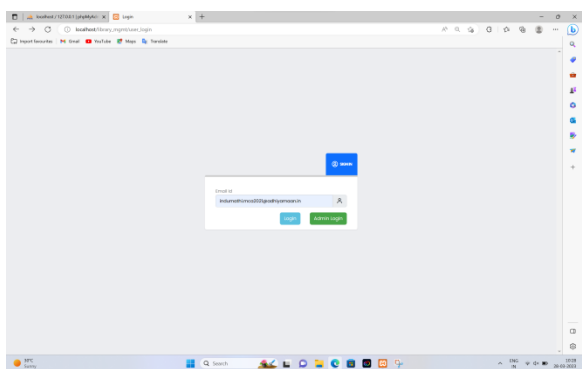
localhost / 127.0.0.1 / phpMyAdmin ×
Login ×
+
localhost/library_mgmt/user_login
Import favourites
Gmail
YouTube
Maps
Translate
Email Id
indumathimca2021@sathyasesan.in
Login
Admin Login
31°C
Sunny
Search
ENG
IN
12:29
28-03-2023